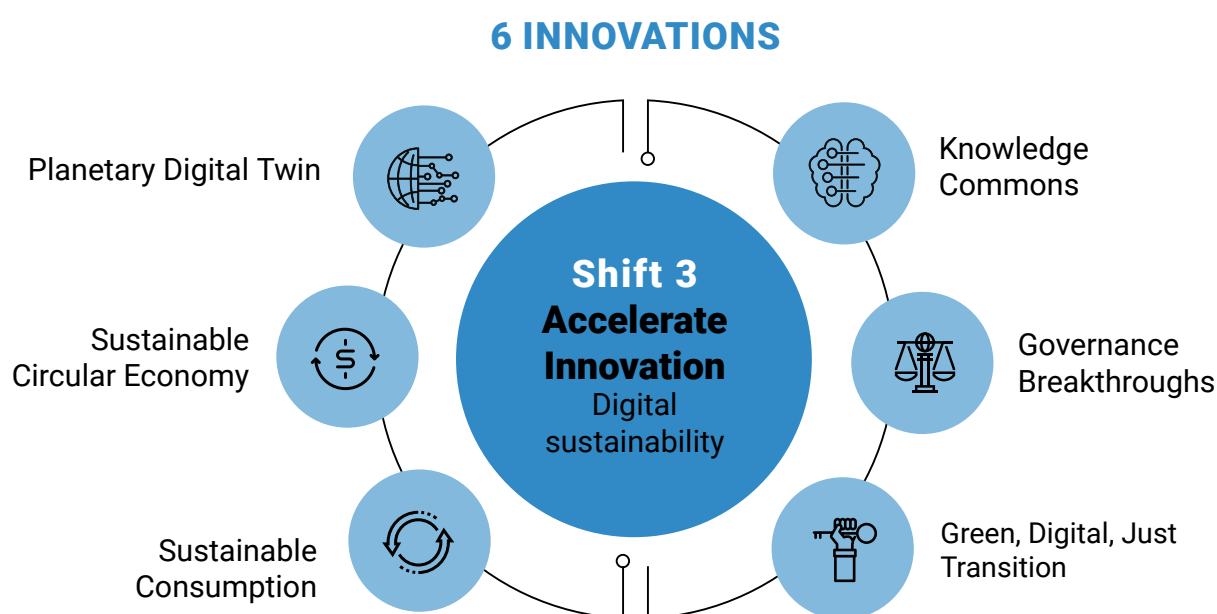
6 INNOVATIONS

Planetary Digital Twin

Knowledge Commons

Shift 3
Accelerate Innovation
Digital sustainability

Sustainable Circular Economy

Governance Breakthroughs

Sustainable Consumption

Green, Digital, Just Transition